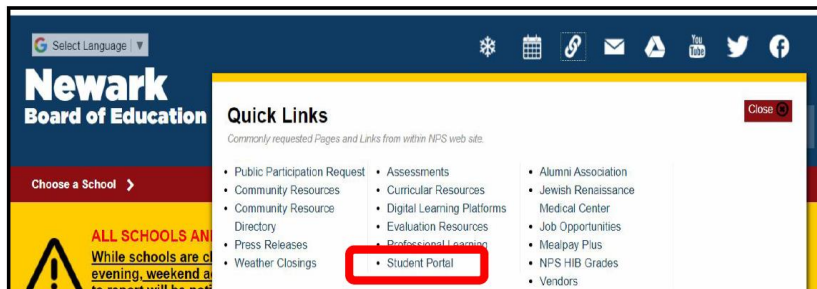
Select Language ▼

You Tube

Newark
Board of Education

Quick Links
Commonly requested Pages and Links from within NPS web site.

Close

Choose a School

- Public Participation Request
- Community Resources
- Community Resource Directory
- Press Releases
- Weather Closings

- Assessments
- Curricular Resources
- Digital Learning Platforms
- Evaluation Resources
- Professional Learning
- Student Portal

- Alumni Association
- Jewish Renaissance Medical Center
- Job Opportunities
- Mealpay Plus
- NPS HIB Grades
- Vendors

ALL SCHOOLS AN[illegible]
While schools are c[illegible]
evening, weekend a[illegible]
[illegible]